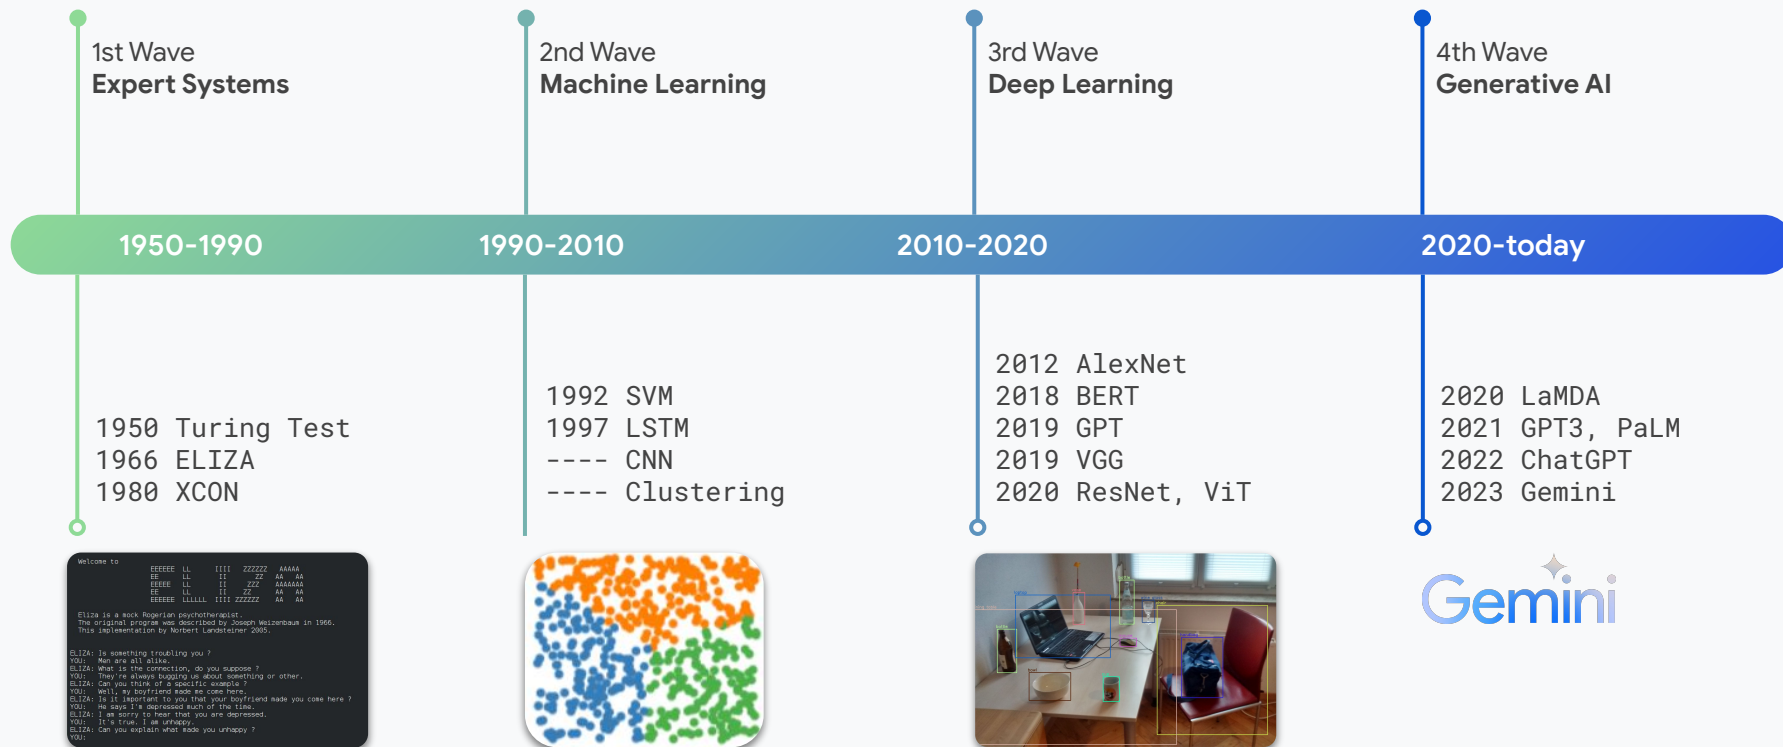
1st Wave
Expert Systems

2nd Wave
Machine Learning

3rd Wave
Deep Learning

4th Wave
Generative AI

1950-1990

1990-2010

2010-2020

2020-today

1950 Turing Test
1966 ELIZA
1980 XCON

1992 SVM
1997 LSTM
---- CNN
---- Clustering

2012 AlexNet
2018 BERT
2019 GPT
2019 VGG
2020 ResNet, ViT

2020 LaMDA
2021 GPT3, PaLM
2022 ChatGPT
2023 Gemini

Welcome to
EEEEEE LL IIII ZZZZZZZ AAAAA
EE LL II ZZ AA AA
EEEEE LL II ZZZ AAAAAAA
EE LL II ZZ AA AA
EEEEEE LLLLLL IIII ZZZZZZZ AA AA

Eliza is a mock Rogerian psychotherapist.
The original program was described by Joseph Weizenbaum in 1966.
This implementation by Norbert Landsteiner 2005.

ELIZA: Is something troubling you ?
YOU: Men are all alike.
ELIZA: What is the connection, do you suppose ?
YOU: They're always bugging us about something or other.
ELIZA: Can you think of a specific example ?
YOU: Well, my boyfriend made me come here.
ELIZA: Is it important to you that your boyfriend made you come here ?
YOU: He says I'm depressed much of the time.
ELIZA: I am sorry to hear that you are depressed.
YOU: It's true. I am unhappy.
ELIZA: Can you explain what made you unhappy ?
YOU:

Gemini